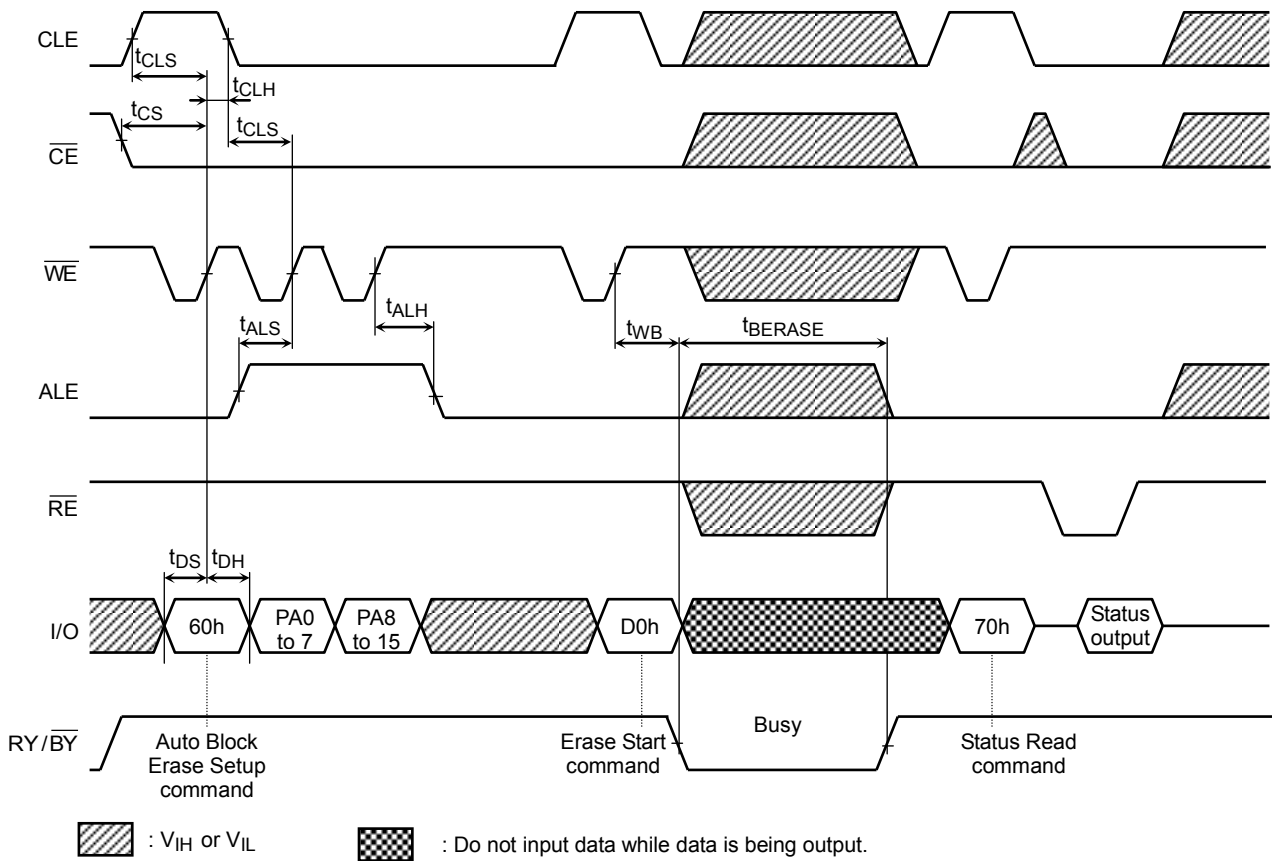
CLE

$t_{CLS}$

$t_{CLH}$

$t_{CS}$

$t_{CLS}$

$\overline{CE}$

$\overline{WE}$

$t_{ALH}$

$t_{ALS}$

$t_{WB}$

$t_{BERASE}$

ALE

$\overline{RE}$

$t_{DS}$

$t_{DH}$

I/O

60h

PA0 to 7

PA8 to 15

D0h

70h

Status output

RY / $\overline{BY}$

Busy

Auto Block Erase Setup command

Erase Start command

Status Read command

: $V_{IH}$ or $V_{IL}$

: Do not input data while data is being output.